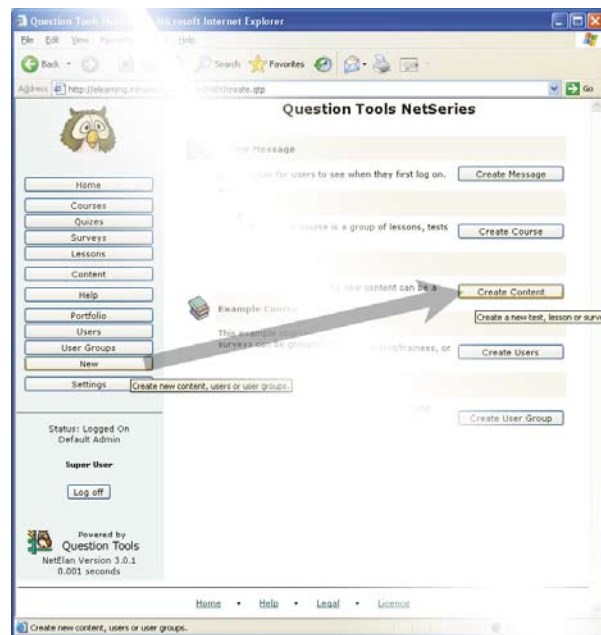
Question Tools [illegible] Microsoft Internet Explorer

File Edit View Favorites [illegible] Help

Back Search Favorites

Address http://elearning.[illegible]/create.qtp

Go

Question Tools NetSeries

Home

Courses

Quizes

Surveys

Lessons

Content

Help

Portfolio

Users

User Groups

New

Settings

Create new content, users or user groups.

Status: Logged On
Default Admin

Super User

Log off

Powered by
Question Tools
NetElan Version 3.0.1
0.001 seconds

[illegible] Message

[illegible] for users to see when they first log on.

Create Message

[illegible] course is a group of lessons, tests

Create Course

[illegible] new content can be a

Create Content

Create a new test, lesson or surv

Example Course

This example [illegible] surveys can be group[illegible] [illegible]/trainees, or

Create Users

Create User Group

Home • Help • Legal • Licence

Create new content, users or user groups.